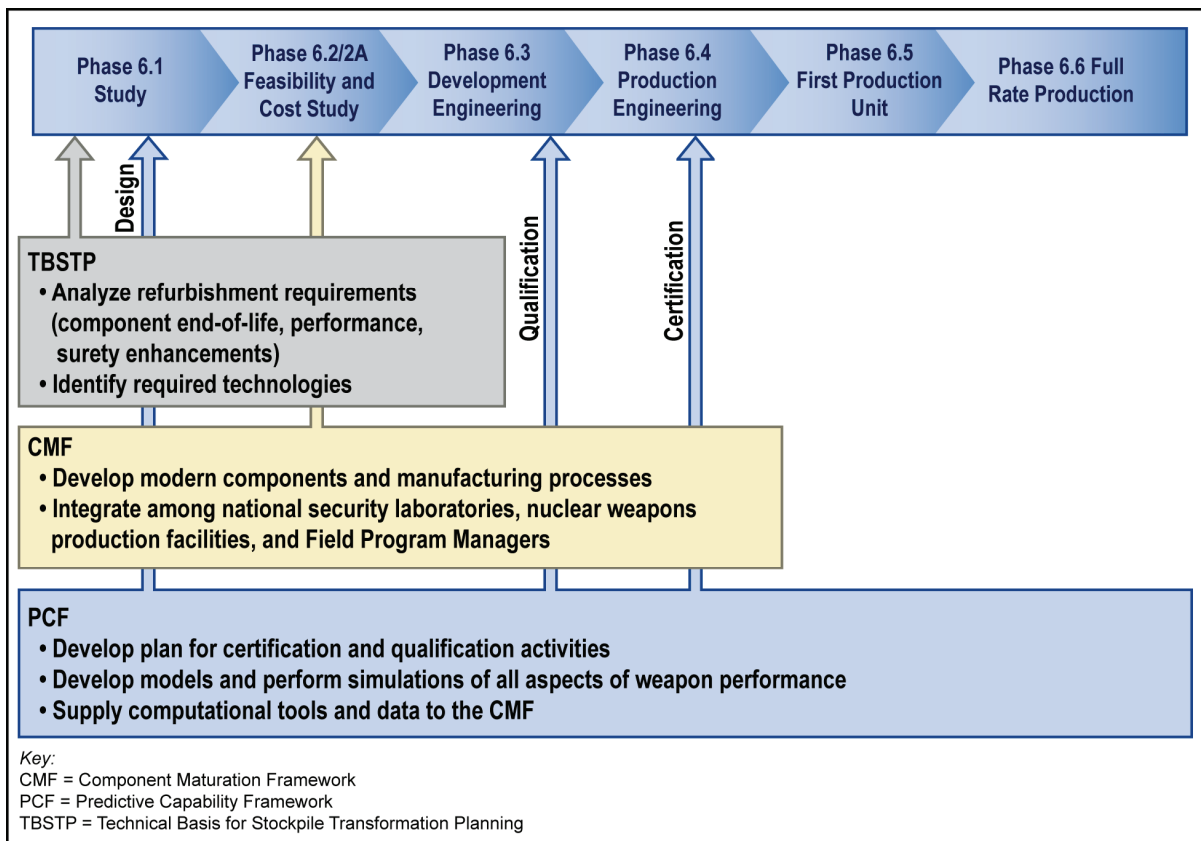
Phase 6.1 Study

Phase 6.2/2A Feasibility and Cost Study

Phase 6.3 Development Engineering

Phase 6.4 Production Engineering

Phase 6.5 First Production Unit

Phase 6.6 Full Rate Production

Design

Qualification

Certification

TBSTP
• Analyze refurbishment requirements (component end-of-life, performance, surety enhancements)
• Identify required technologies

CMF
• Develop modern components and manufacturing processes
• Integrate among national security laboratories, nuclear weapons production facilities, and Field Program Managers

PCF
• Develop plan for certification and qualification activities
• Develop models and perform simulations of all aspects of weapon performance
• Supply computational tools and data to the CMF

Key:
CMF = Component Maturation Framework
PCF = Predictive Capability Framework
TBSTP = Technical Basis for Stockpile Transformation Planning